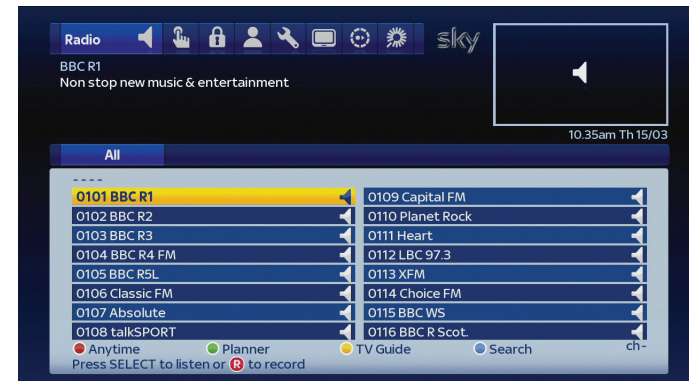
Radio

sky

BBC R1
Non stop new music & entertainment

10.35am Th 15/03

All

- - - -

0101 BBC R1
0102 BBC R2
0103 BBC R3
0104 BBC R4 FM
0105 BBC R5L
0106 Classic FM
0107 Absolute
0108 talkSPORT

0109 Capital FM
0110 Planet Rock
0111 Heart
0112 LBC 97.3
0113 XFM
0114 Choice FM
0115 BBC WS
0116 BBC R Scot.

Anytime Planner TV Guide Search ch-
Press SELECT to listen or R to record